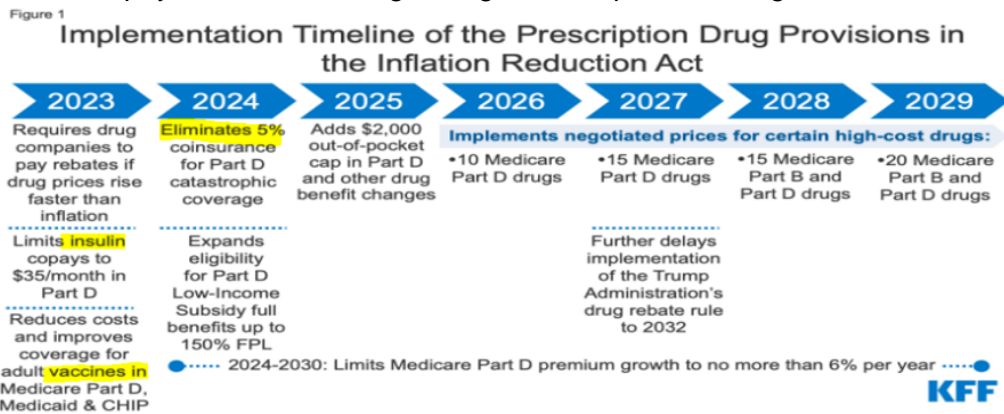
Figure 1

Implementation Timeline of the Prescription Drug Provisions in the Inflation Reduction Act

2023

2024

2025

2026

2027

2028

2029

Requires drug companies to pay rebates if drug prices rise faster than inflation

Limits insulin copays to \$35/month in Part D

Reduces costs and improves coverage for adult vaccines in Medicare Part D, Medicaid & CHIP

Eliminates 5% coinsurance for Part D catastrophic coverage

Expands eligibility for Part D Low-Income Subsidy full benefits up to 150% FPL

Adds \$2,000 out-of-pocket cap in Part D and other drug benefit changes

Implements negotiated prices for certain high-cost drugs:

•10 Medicare Part D drugs

•15 Medicare Part D drugs

Further delays implementation of the Trump Administration's drug rebate rule to 2032

•15 Medicare Part B and Part D drugs

•20 Medicare Part B and Part D drugs

2024-2030: Limits Medicare Part D premium growth to no more than 6% per year

KFF